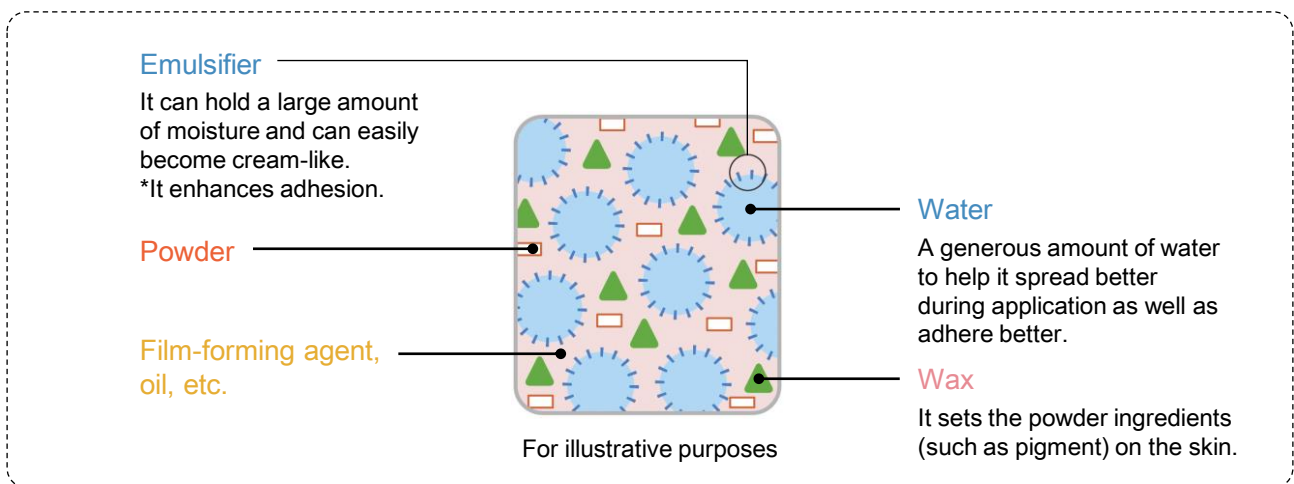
Emulsifier
It can hold a large amount of moisture and can easily become cream-like.
*It enhances adhesion.

Powder

Film-forming agent, oil, etc.

Water
A generous amount of water to help it spread better during application as well as adhere better.

Wax
It sets the powder ingredients (such as pigment) on the skin.

For illustrative purposes